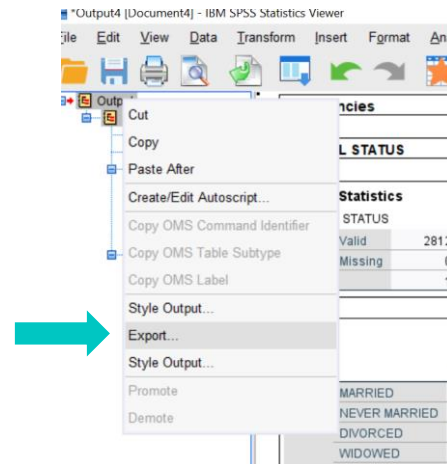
*Output4 [Document4] - IBM SPSS Statistics Viewer

File Edit View Data Transform Insert Format An

Outp

Cut
Copy
Paste After
Create/Edit Autoscript...
Copy OMS Command Identifier
Copy OMS Table Subtype
Copy OMS Label
Style Output...
Export...
Style Output...
Promote
Demote

ncies

L STATUS

Statistics
STATUS
Valid 281
Missing

MARRIED
NEVER MARRIED
DIVORCED
WIDOWED